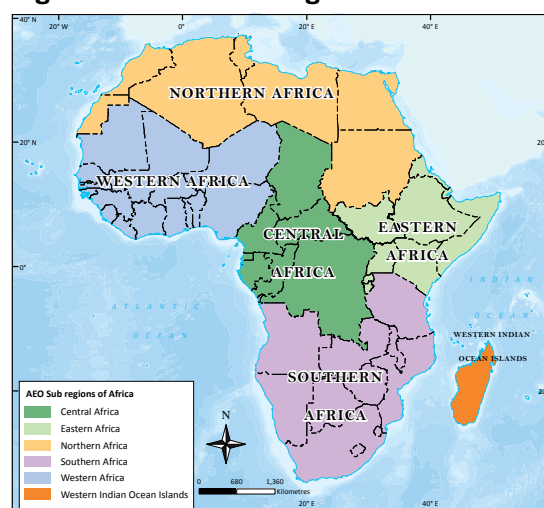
40° N

20° W

0°

20° E

40° E

NORTHERN AFRICA

20° N

20° N

WESTERN AFRICA

CENTRAL AFRICA

EASTERN AFRICA

0°

INDIAN

ATLANTIC

OCEAN

OCEAN

WESTERN INDIAN OCEAN ISLANDS

SOUTHERN AFRICA

AEO Sub regions of Africa

Central Africa

Eastern Africa

Northern Africa

Southern Africa

Western Africa

Western Indian Ocean Islands

N

0 680 1,360

Kilometres

20° E

40° E